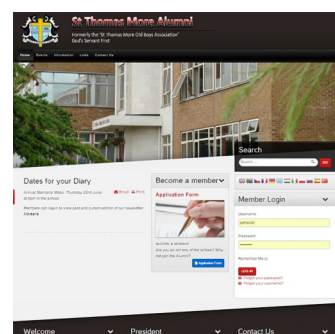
St Thomas More Alumni

Formerly the "St Thomas More Old Boys Association"
God's Servant First

Home Events Information Links Contact Us

Search

Search... Go

Dates for your Diary

Email Print

Annual Memorial Mass, Thursday 22nd June at 6pm in the school

Members can login to view past and current editions of our newsletter Alumni

Become a member

Application Form

Application Form

Member Login

Username

Password

Remember Me

Log in

Forgot your password?

Forgot your username?

Welcome

President

Contact Us